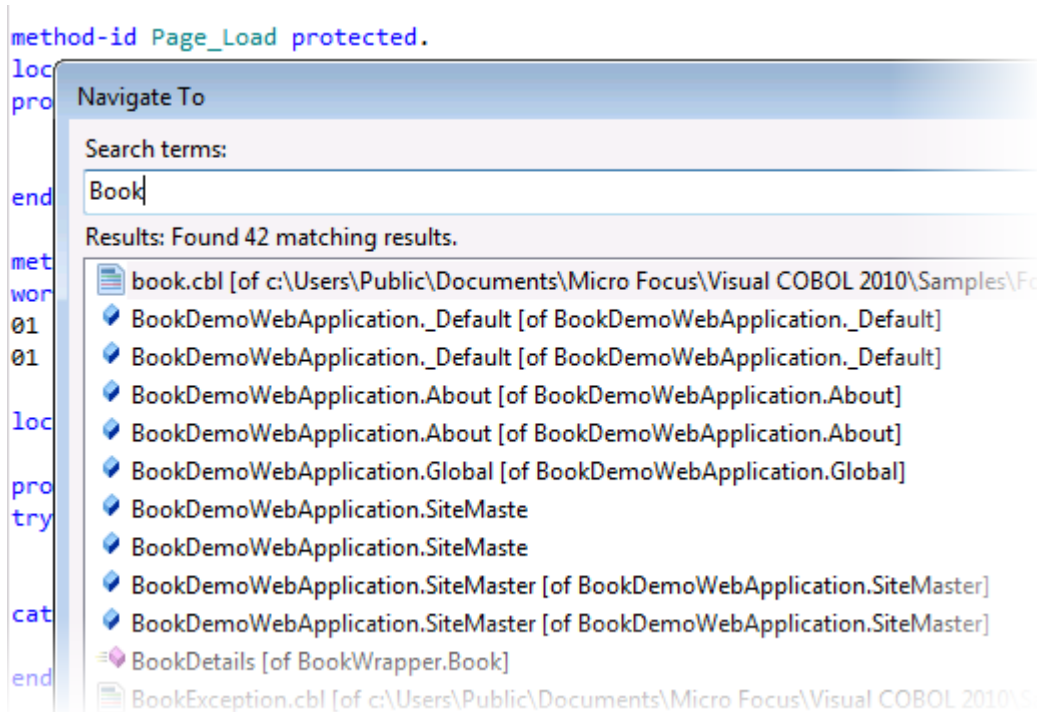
method-id Page_Load protected.
loc
pro

end

met
wor
01
01

loc

pro
try

cat

end

Navigate To

Search terms:

Book

Results: Found 42 matching results.

book.cbl [of c:\Users\Public\Documents\Micro Focus\Visual COBOL 2010\Samples\F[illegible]
BookDemoWebApplication._Default [of BookDemoWebApplication._Default]
BookDemoWebApplication._Default [of BookDemoWebApplication._Default]
BookDemoWebApplication.About [of BookDemoWebApplication.About]
BookDemoWebApplication.About [of BookDemoWebApplication.About]
BookDemoWebApplication.Global [of BookDemoWebApplication.Global]
BookDemoWebApplication.SiteMaste
BookDemoWebApplication.SiteMaste
BookDemoWebApplication.SiteMaster [of BookDemoWebApplication.SiteMaster]
BookDemoWebApplication.SiteMaster [of BookDemoWebApplication.SiteMaster]
BookDetails [of BookWrapper.Book]
BookException.cbl [of c:\Users\Public\Documents\Micro Focus\Visual COBOL 2010\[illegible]